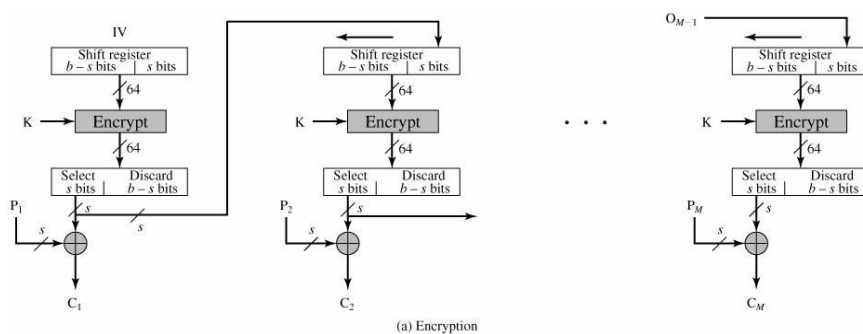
IV

Shift register
$b - s$ bits | $s$ bits

64

K

Encrypt

64

Select $s$ bits | Discard $b - s$ bits

$s$

$s$

$P_1$

$s$

$C_1$

Shift register
$b - s$ bits | $s$ bits

64

K

Encrypt

64

Select $s$ bits | Discard $b - s$ bits

$s$

$P_2$

$s$

$C_2$

. . .

$O_{M-1}$

Shift register
$b - s$ bits | $s$ bits

64

K

Encrypt

64

Select $s$ bits | Discard $b - s$ bits

$s$

$P_M$

$s$

$C_M$

(a) Encryption